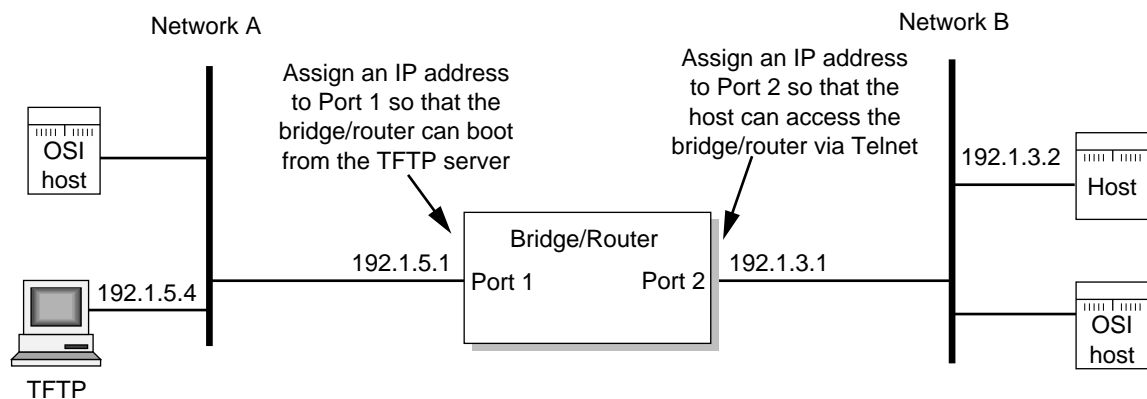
Network A

Network B

Assign an IP address to Port 1 so that the bridge/router can boot from the TFTP server

Assign an IP address to Port 2 so that the host can access the bridge/router via Telnet

OSI host

192.1.3.2

Host

Bridge/Router

192.1.5.1

Port 1

Port 2

192.1.3.1

192.1.5.4

OSI host

TFTP